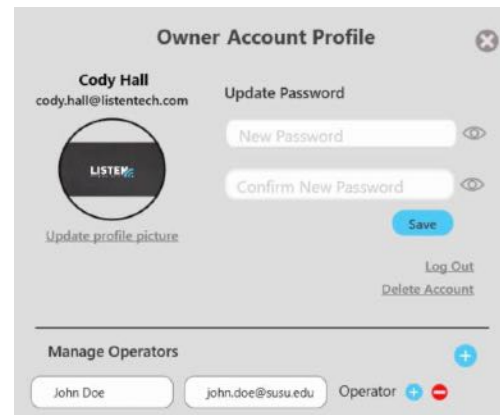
Owner Account Profile

Cody Hall
cody.hall@listentech.com

LISTEN

Update profile picture

Update Password

New Password

Confirm New Password

Save

Log Out

Delete Account

Manage Operators

John Doe

john.doe@susu.edu

Operator